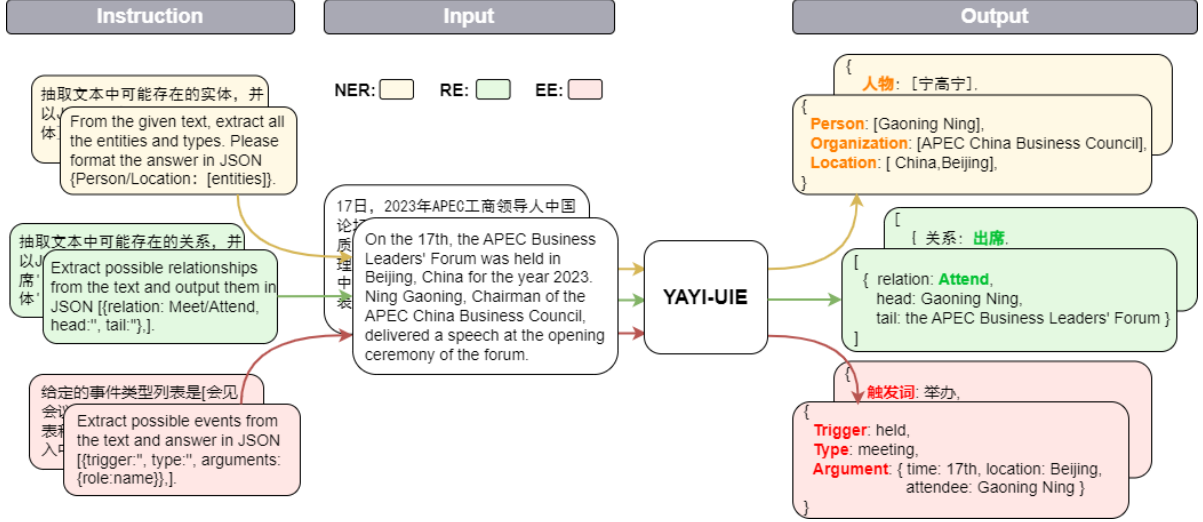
Instruction

Input

Output

NER: RE: EE:

抽取文本中可能存在的实体，并以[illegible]体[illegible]

From the given text, extract all the entities and types. Please format the answer in JSON {Person/Location: [entities]}.

抽取文本中可能存在的关系，并以J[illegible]席'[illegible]体'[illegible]

Extract possible relationships from the text and output them in JSON [{relation: Meet/Attend, head:'', tail:''},].

给定的事件类型列表是[会见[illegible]会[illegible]表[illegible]入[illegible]

Extract possible events from the text and answer in JSON [{trigger:'', type:'', arguments: {role:name}},].

17日，2023年APEC工商领导人中国论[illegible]质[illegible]理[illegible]中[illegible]表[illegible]

On the 17th, the APEC Business Leaders' Forum was held in Beijing, China for the year 2023. Ning Gaoning, Chairman of the APEC China Business Council, delivered a speech at the opening ceremony of the forum.

YAYI-UIE

{
人物: [宁高宁],

{
Person: [Gaoning Ning],
Organization: [APEC China Business Council],
Location: [ China,Beijing],
}

[
{ 关系: 出席,

[
{ relation: Attend,
head: Gaoning Ning,
tail: the APEC Business Leaders' Forum }
]

{
触发词: 举办,

{
Trigger: held,
Type: meeting,
Argument: { time: 17th, location: Beijing,
attendee: Gaoning Ning }
}